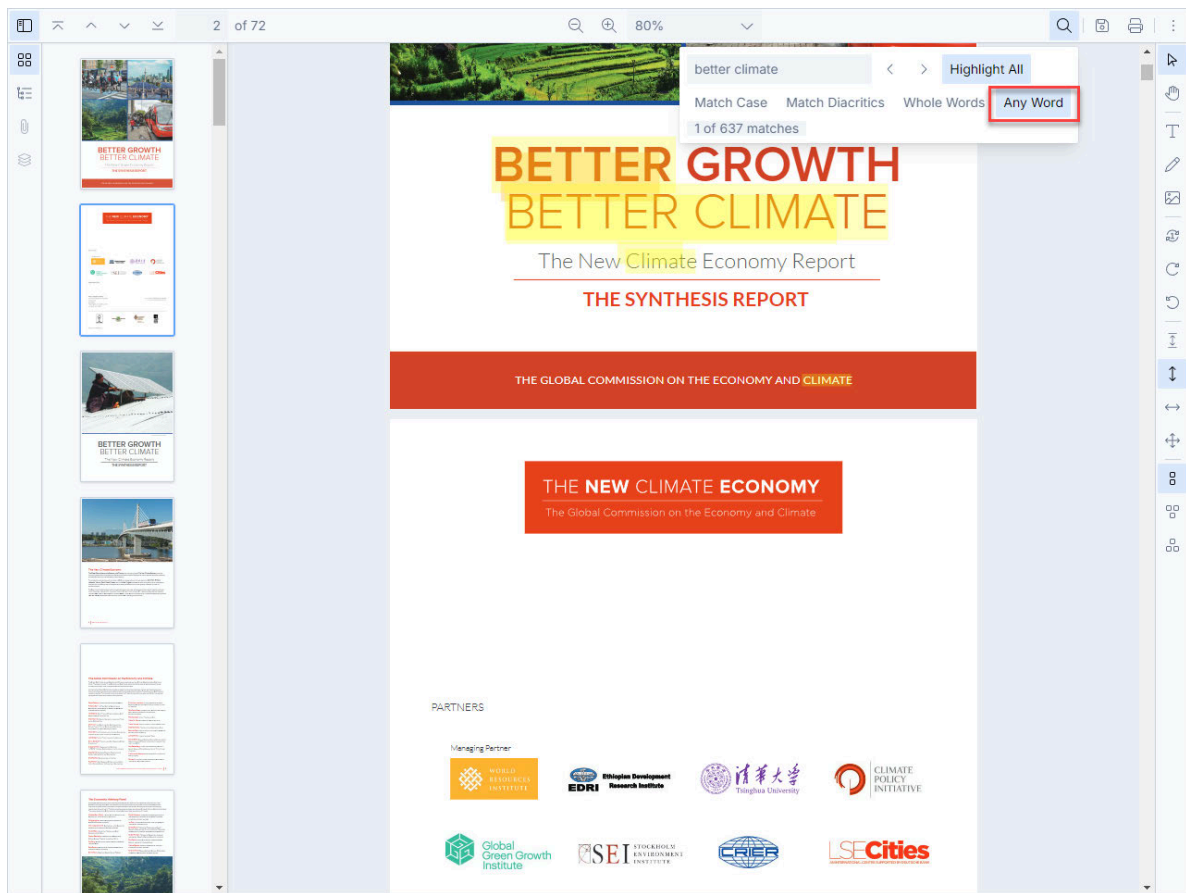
2 of 72

80%

better climate

Highlight All

Match Case Match Diacritics Whole Words Any Word

1 of 637 matches

BETTER GROWTH
BETTER CLIMATE

The New Climate Economy Report

THE SYNTHESIS REPORT

THE GLOBAL COMMISSION ON THE ECONOMY AND CLIMATE

THE NEW CLIMATE ECONOMY
The Global Commission on the Economy and Climate

PARTNERS

Managing Partner

WORLD RESOURCES INSTITUTE

EDRI Ethiopian Development Research Institute

清華大學 Tsinghua University

CLIMATE POLICY INITIATIVE

Global Green Growth Institute

SEI STOCKHOLM ENVIRONMENT INSTITUTE

CRIER

LSECities

BETTER GROWTH
BETTER CLIMATE

BETTER GROWTH
BETTER CLIMATE